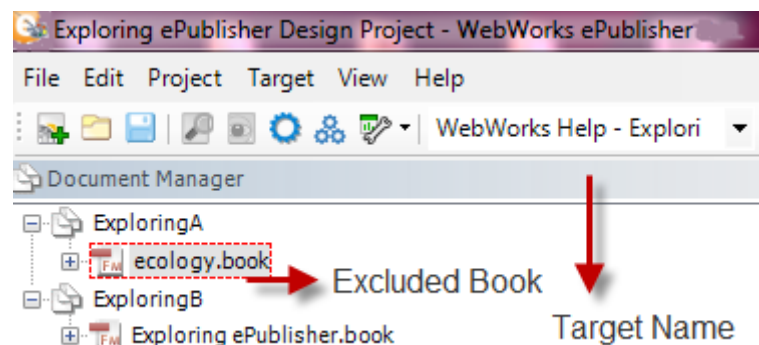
Exploring ePublisher Design Project - WebWorks ePublisher

File Edit Project Target View Help

WebWorks Help - Explori

Document Manager

ExploringA

ecology.book

Excluded Book

ExploringB

Exploring ePublisher.book

Target Name